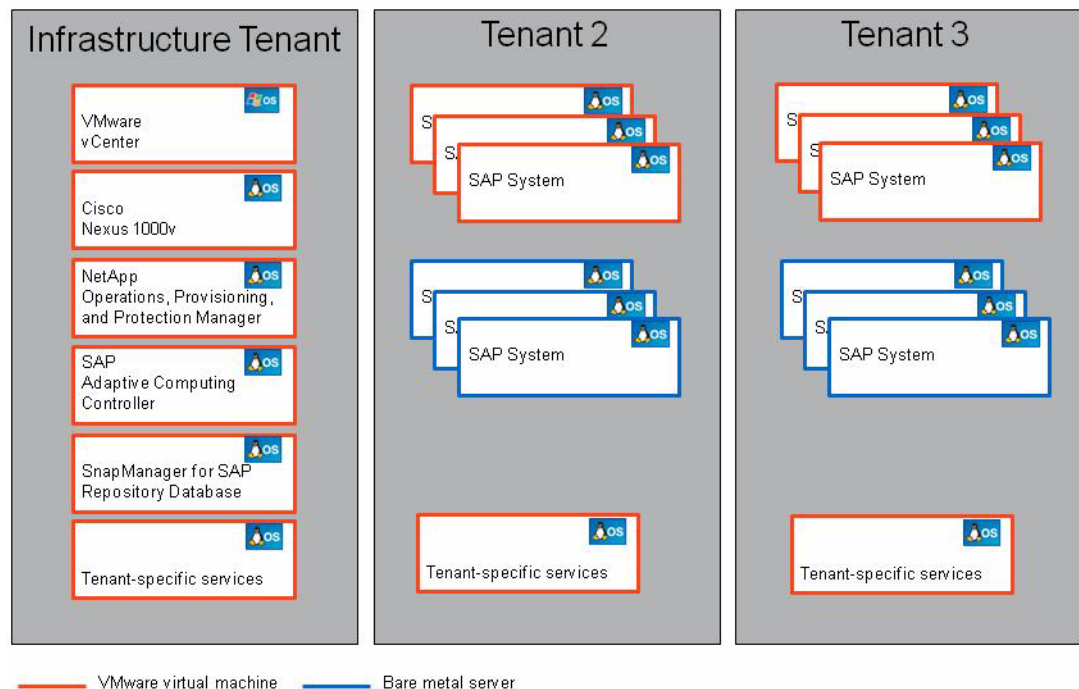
Infrastructure Tenant

OS
VMware vCenter

OS
Cisco Nexus 1000v

OS
NetApp Operations, Provisioning, and Protection Manager

OS
SAP Adaptive Computing Controller

OS
SnapManager for SAP Repository Database

OS
Tenant-specific services

Tenant 2

S
OS
S
OS
SAP System
OS

S
OS
S
OS
SAP System
OS

OS
Tenant-specific services

Tenant 3

S
OS
S
OS
SAP System
OS

S
OS
S
OS
SAP System
OS

OS
Tenant-specific services

VMware virtual machine
Bare metal server